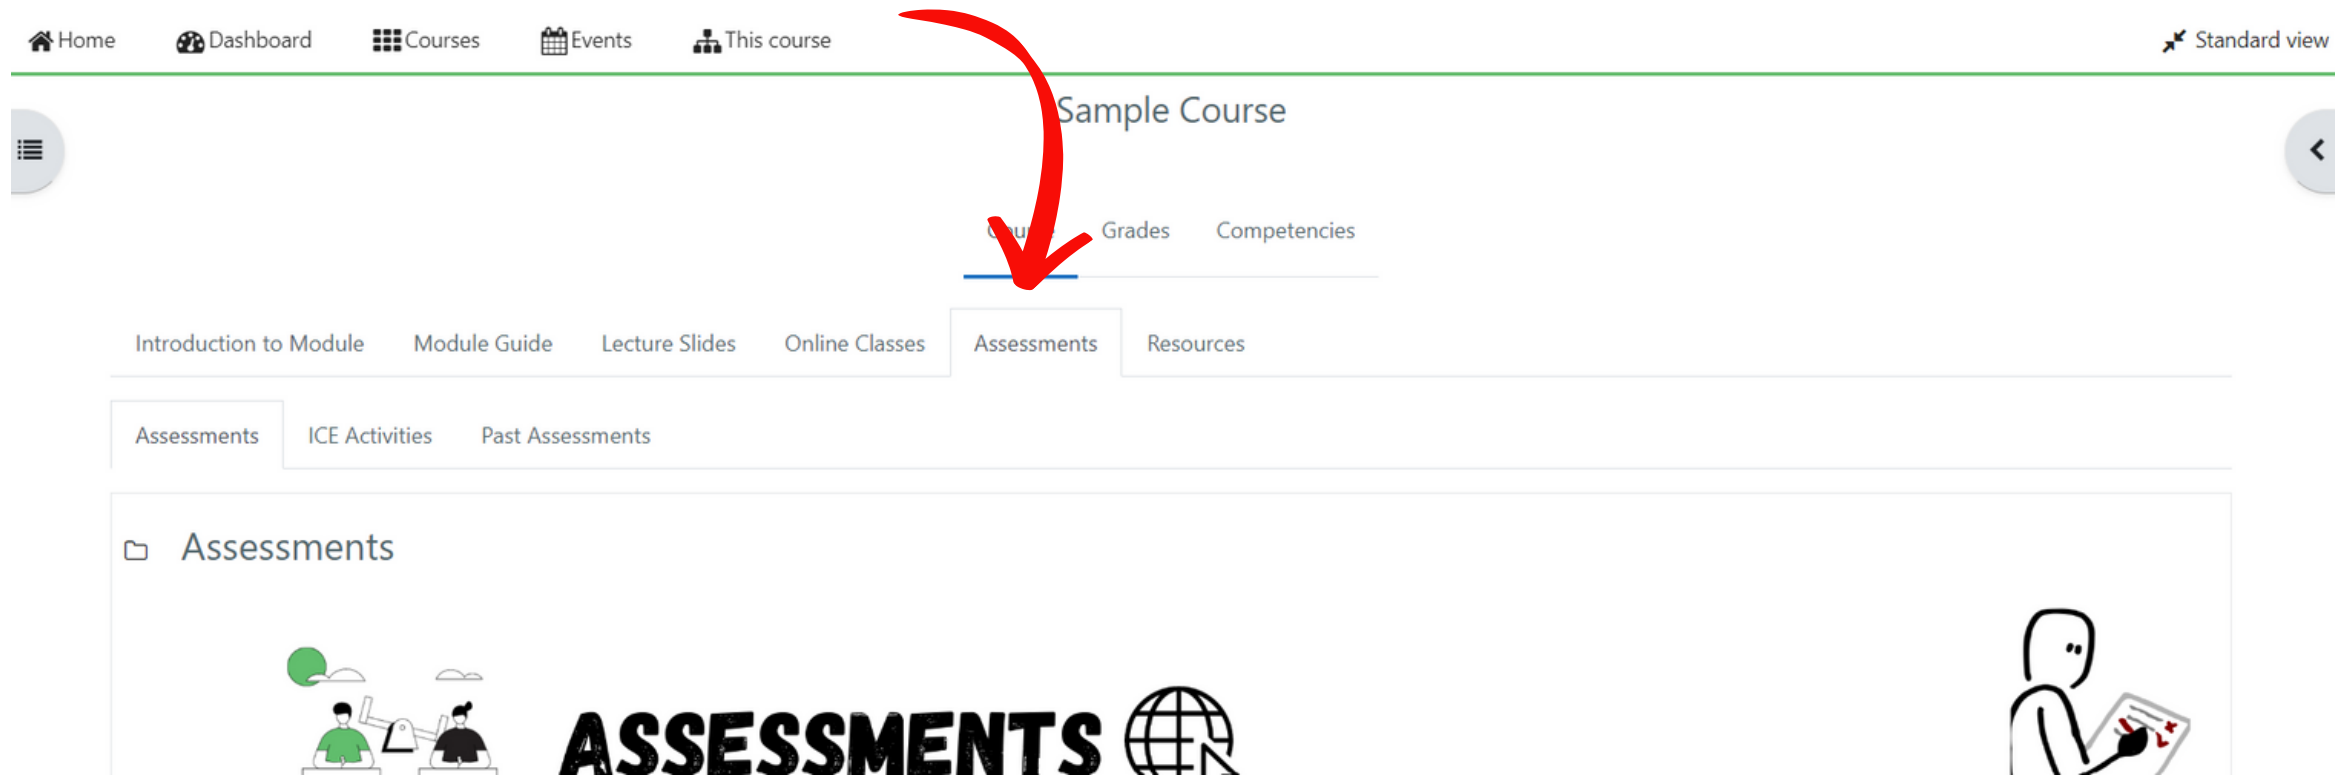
Home Dashboard Courses Events This course Standard view

Sample Course

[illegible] Grades Competencies

Introduction to Module Module Guide Lecture Slides Online Classes Assessments Resources

Assessments ICE Activities Past Assessments

Assessments

ASSESSMENTS